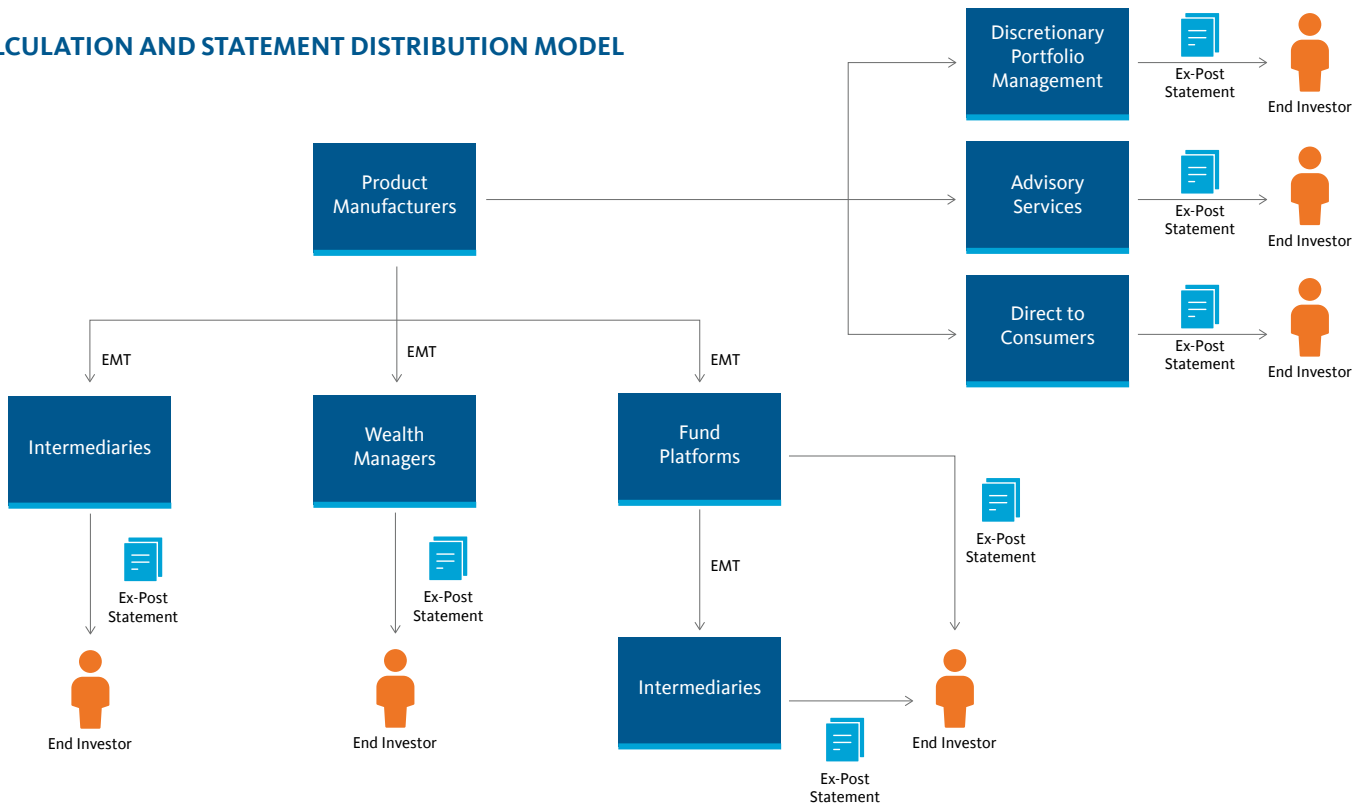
LCULATION AND STATEMENT DISTRIBUTION MODEL

Discretionary Portfolio Management

Ex-Post Statement

End Investor

Product Manufacturers

Advisory Services

Ex-Post Statement

End Investor

Direct to Consumers

Ex-Post Statement

End Investor

EMT

EMT

EMT

Intermediaries

Wealth Managers

Fund Platforms

Ex-Post Statement

Ex-Post Statement

Ex-Post Statement

EMT

End Investor

End Investor

Intermediaries

End Investor

Ex-Post Statement